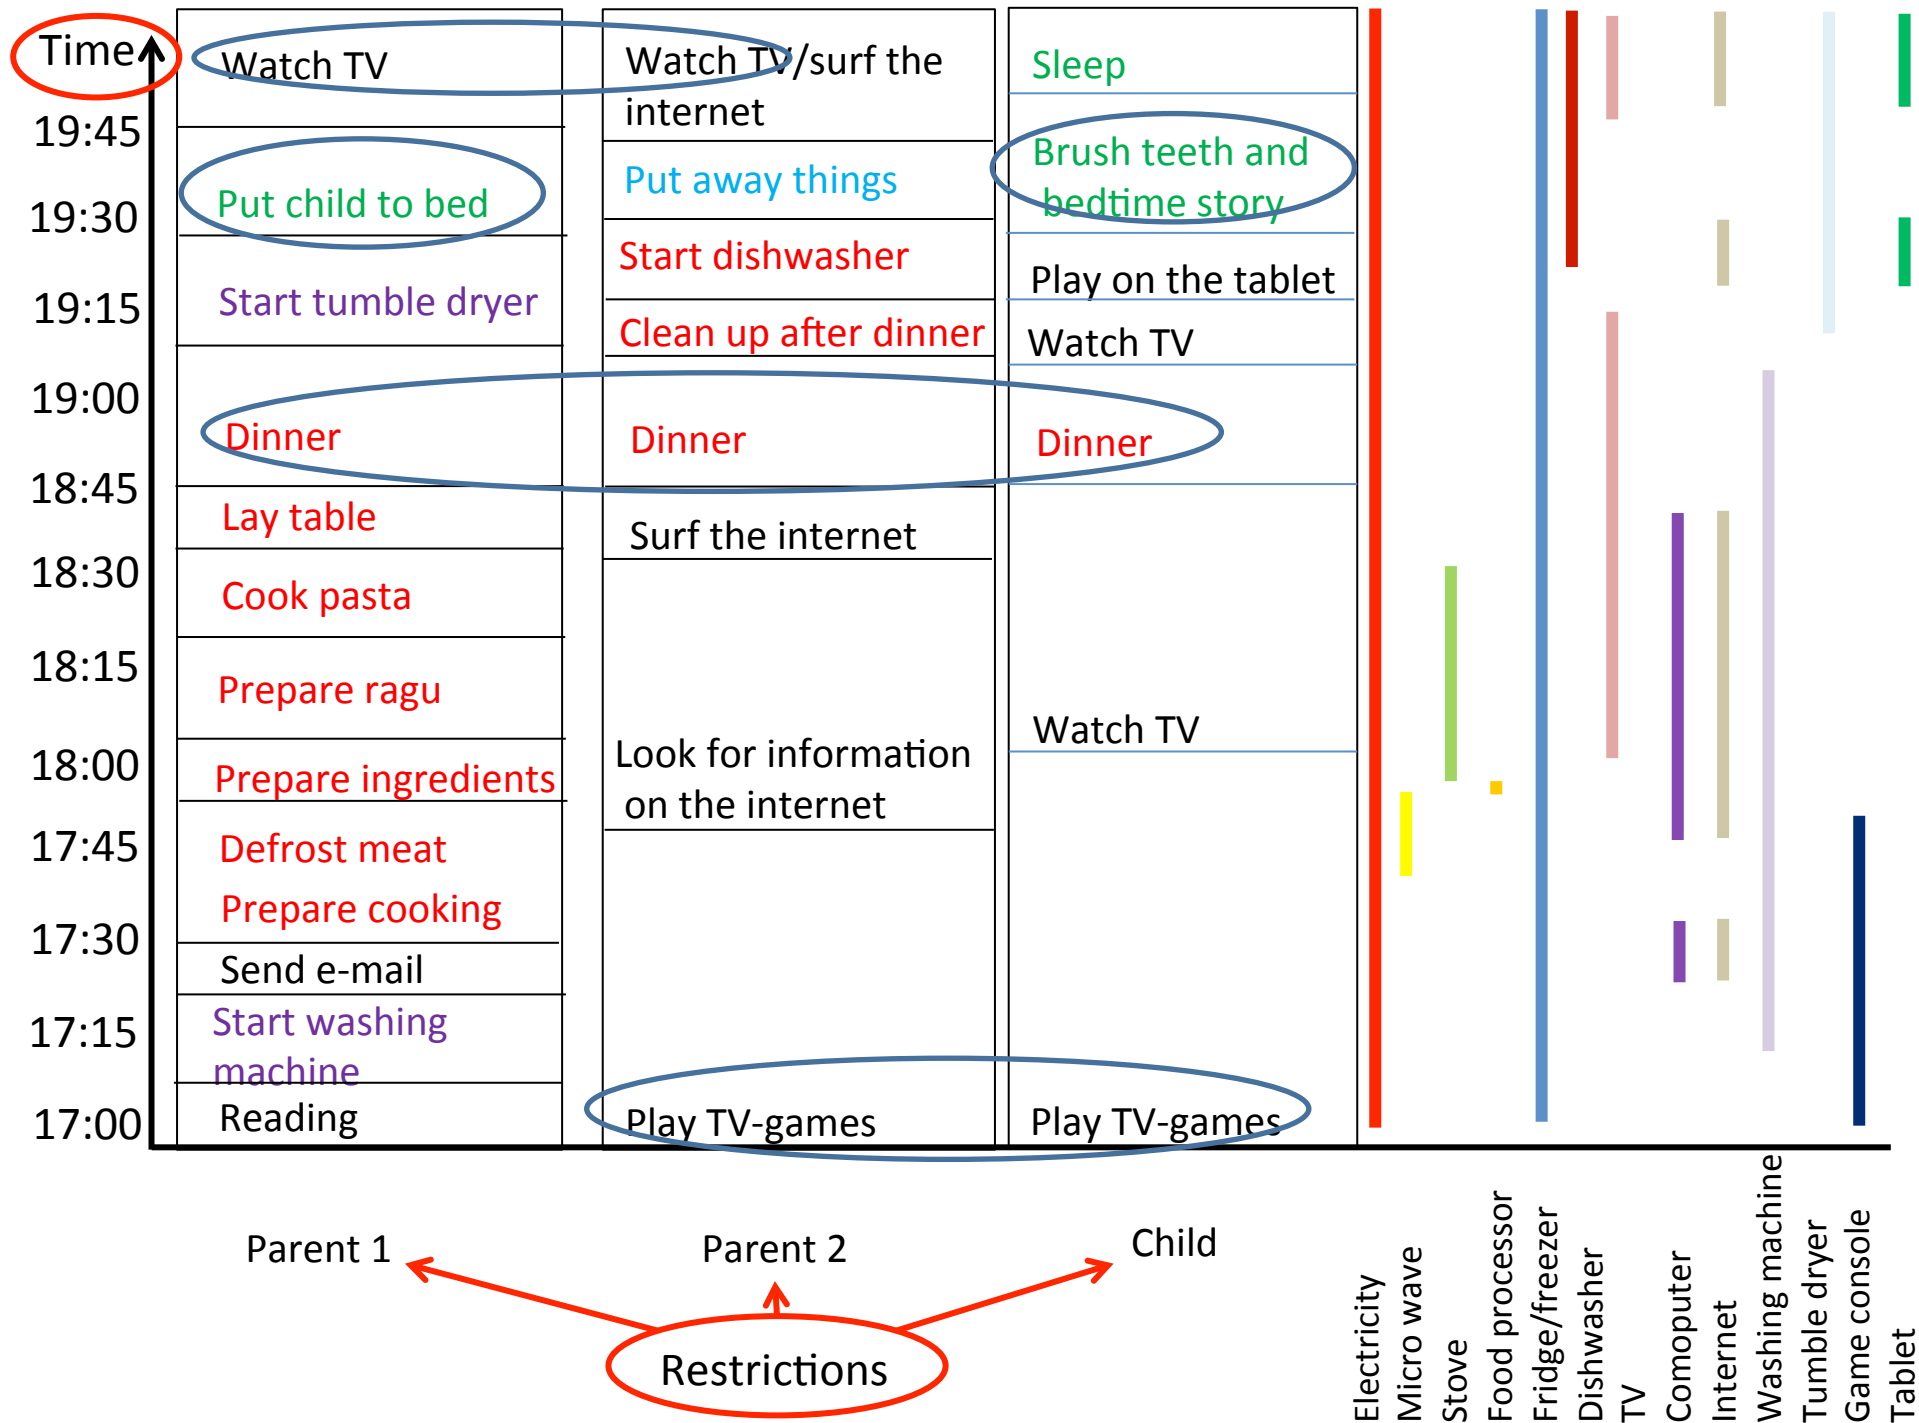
Time

19:45
19:30
19:15
19:00
18:45
18:30
18:15
18:00
17:45
17:30
17:15
17:00

| Parent 1 | Parent 2 | Child |
|---|---|---|
| Watch TV | Watch TV/surf the internet | Sleep |
| Put child to bed | Put away things | Brush teeth and bedtime story |
| Start tumble dryer | Start dishwasher | Play on the tablet |
| | Clean up after dinner | Watch TV |
| Dinner | Dinner | Dinner |
| Lay table | Surf the internet | |
| Cook pasta | | |
| Prepare ragu | | Watch TV |
| Prepare ingredients | Look for information on the internet | |
| Defrost meat Prepare cooking | | |
| Send e-mail | | |
| Start washing machine | | |
| Reading | Play TV-games | Play TV-games |

Parent 1
Parent 2
Child

Restrictions

Electricity
Micro wave
Stove
Food processor
Fridge/freezer
Dishwasher
TV
Comoputer
Internet
Washing machine
Tumble dryer
Game console
Tablet